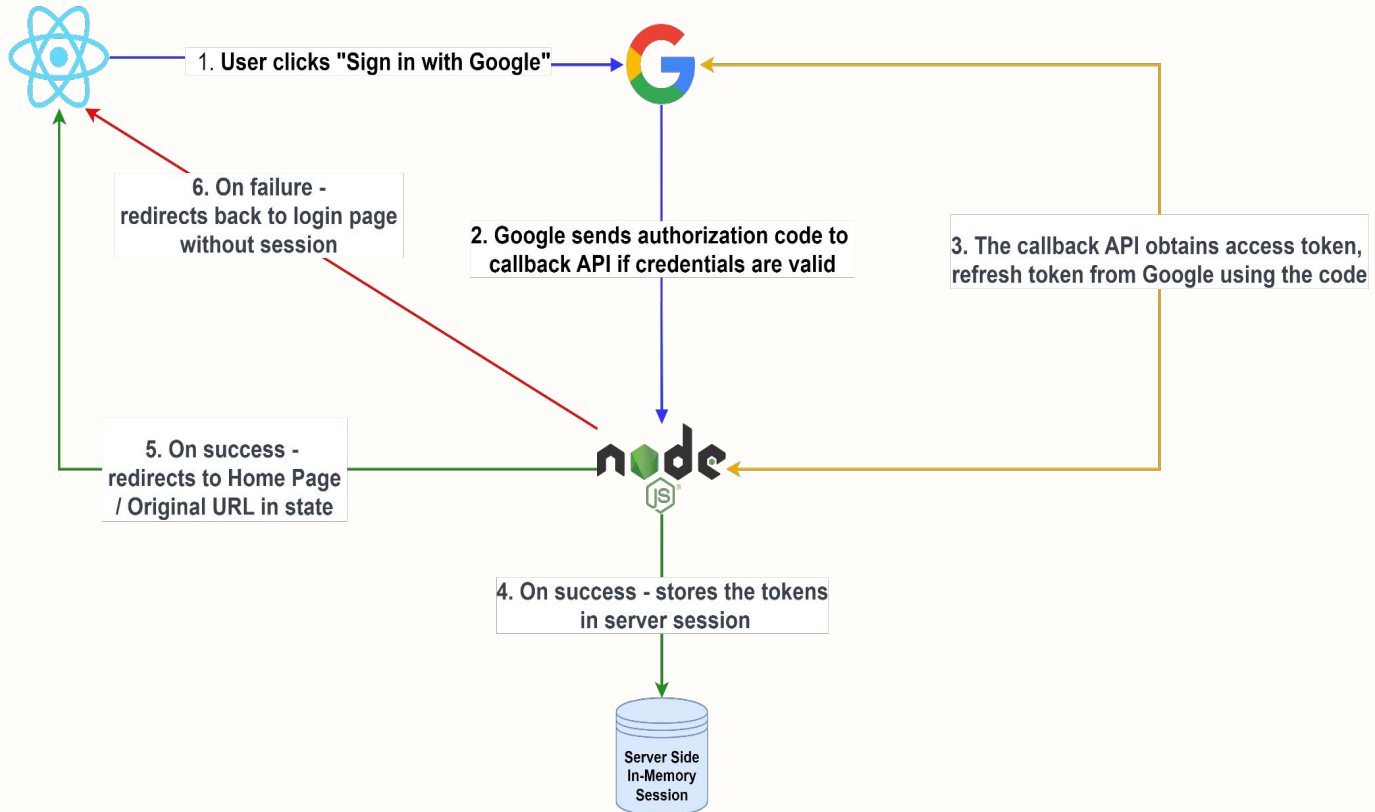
1. User clicks "Sign in with Google"

G

6. On failure - redirects back to login page without session

2. Google sends authorization code to callback API if credentials are valid

3. The callback API obtains access token, refresh token from Google using the code

5. On success - redirects to Home Page / Original URL in state

node JS

4. On success - stores the tokens in server session

Server Side In-Memory Session